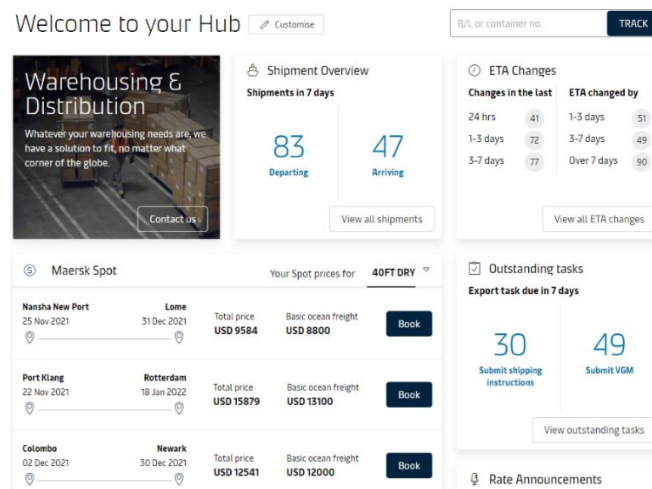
Welcome to your Hub Customise

B/L or container no. TRACK

Warehousing & Distribution

Whatever your warehousing needs are, we have a solution to fit, no matter what corner of the globe.

Contact us

Shipment Overview

Shipments in 7 days

83
Departing

47
Arriving

View all shipments

ETA Changes

Changes in the last

24 hrs 41
1-3 days 72
3-7 days 77

ETA changed by

1-3 days 51
3-7 days 49
Over 7 days 90

View all ETA changes

Maersk Spot

Your Spot prices for 40FT DRY

| | | | |
|---|---|---|---|
| Nansha New Port 25 Nov 2021 — Lome 31 Dec 2021 | Total price USD 9584 | Basic ocean freight USD 8800 | Book |
| Port Klang 22 Nov 2021 — Rotterdam 18 Jan 2022 | Total price USD 15879 | Basic ocean freight USD 13100 | Book |
| Colombo 02 Dec 2021 — Newark 30 Dec 2021 | Total price USD 12541 | Basic ocean freight USD 12000 | Book |

Outstanding tasks

Export task due in 7 days

30
Submit shipping instructions

49
Submit VGM

View outstanding tasks

Rate Announcements